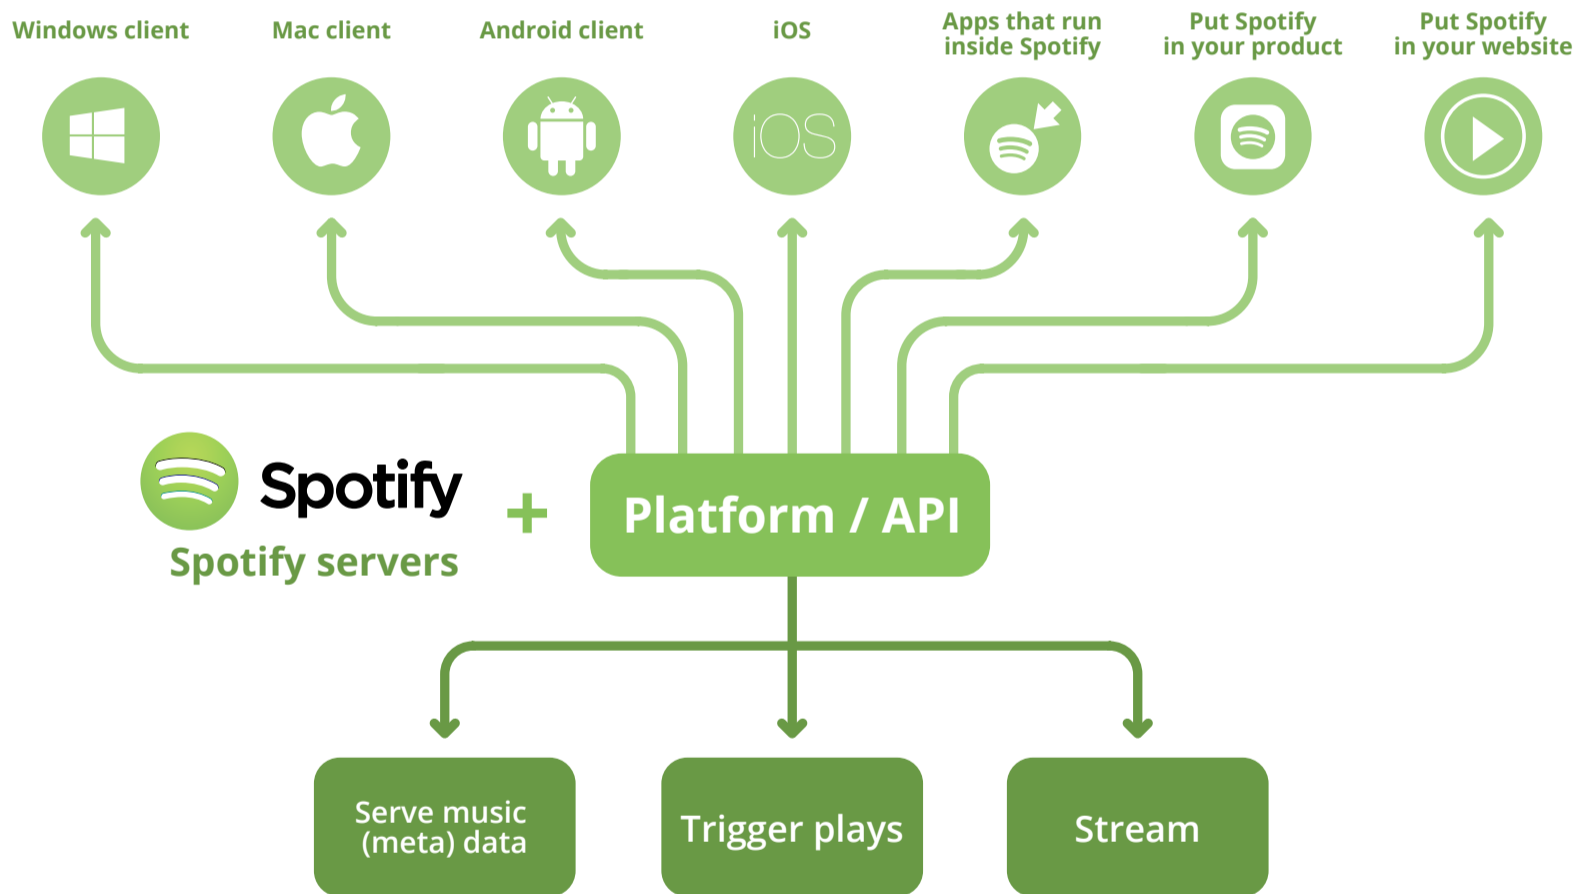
Windows client

Mac client

Android client

iOS

Apps that run inside Spotify

Put Spotify in your product

Put Spotify in your website

iOS

Spotify

Spotify servers

+

Platform / API

Serve music (meta) data

Trigger plays

Stream